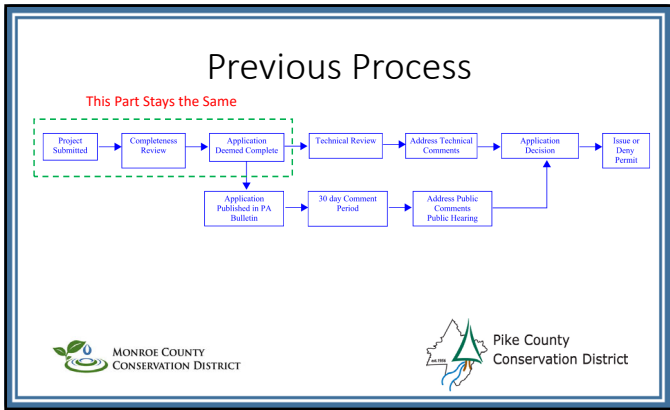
Previous Process

This Part Stays the Same

Project Submitted

Completeness Review

Application Deemed Complete

Technical Review

Address Technical Comments

Application Decision

Issue or Deny Permit

Application Published in PA Bulletin

30 day Comment Period

Address Public Comments Public Hearing

MONROE COUNTY CONSERVATION DISTRICT

est.1956

Pike County Conservation District